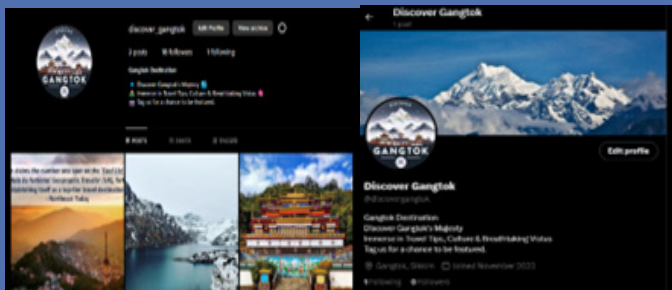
GANGTOK

discover_gangtok Edit Profile View archive

3 posts 18 followers 1 following

Gangtok Destination

Discover Gangtok's Majesty

Immerse in Travel Tips, Culture & Breathtaking Vistas

Tag us for a chance to be featured.

POSTS SAVED TAGGED

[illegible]

Discover Gangtok

1 post

GANGTOK

Edit profile

Discover Gangtok

@discovergangtok

Gangtok Destination

Discover Gangtok's Majesty

Immerse in Travel Tips, Culture & Breathtaking Vistas

Tag us for a chance to be featured.

Gangtok, Sikkim Joined November 2023

1 Following 0 Followers